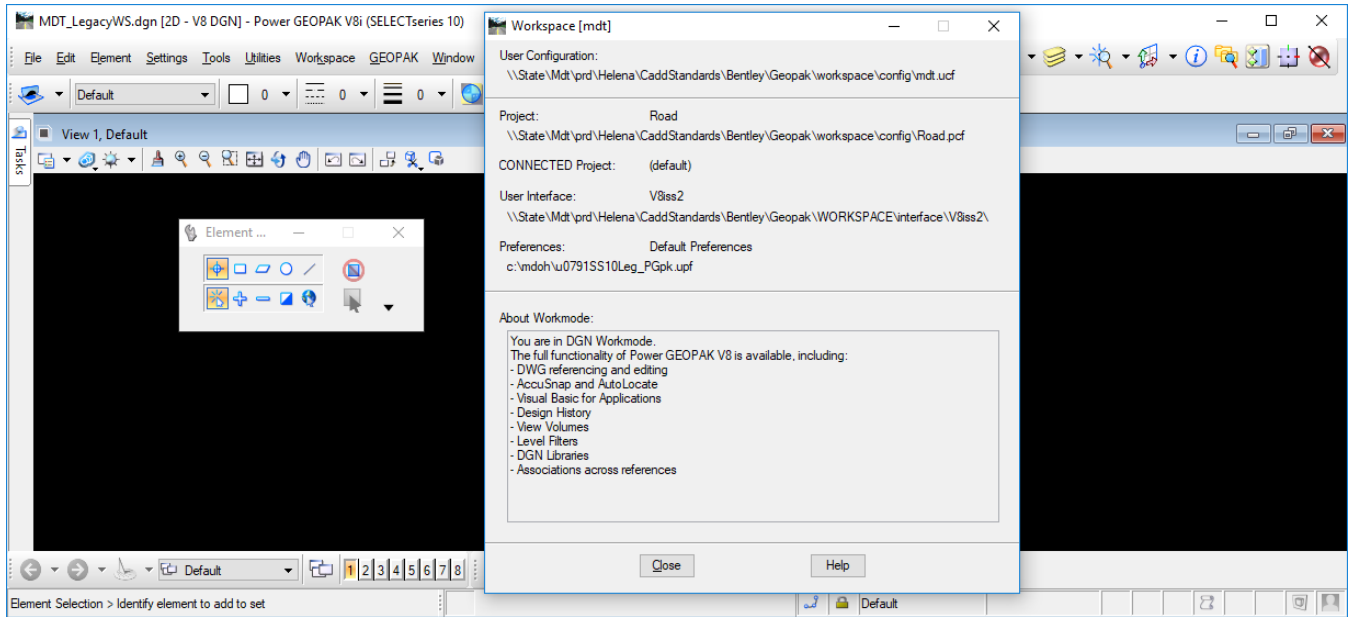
MDT_LegacyWS.dgn [2D - V8 DGN] - Power GEOPAK V8i (SELECTseries 10)

File Edit Element Settings Tools Utilities Workspace GEOPAK Window

Default 0 0 0

Tasks

View 1, Default

Element ...

Default

1 2 3 4 5 6 7 8

Element Selection > Identify element to add to set

Default

Workspace [mdt]

User Configuration:
\\State\Mdt\prd\Helena\CaddStandards\Bentley\Geopak\workspace\config\mdt.ucf

Project: Road
\\State\Mdt\prd\Helena\CaddStandards\Bentley\Geopak\workspace\config\Road.pcf

CONNECTED Project: (default)

User Interface: V8iss2
\\State\Mdt\prd\Helena\CaddStandards\Bentley\Geopak\WORKSPACE\interface\V8iss2\

Preferences: Default Preferences
c:\mdoh\u0791SS10Leg_PGpk.upf

About Workmode:

You are in DGN Workmode.
The full functionality of Power GEOPAK V8 is available, including:
- DWG referencing and editing
- AccuSnap and AutoLocate
- Visual Basic for Applications
- Design History
- View Volumes
- Level Filters
- DGN Libraries
- Associations across references

Close Help